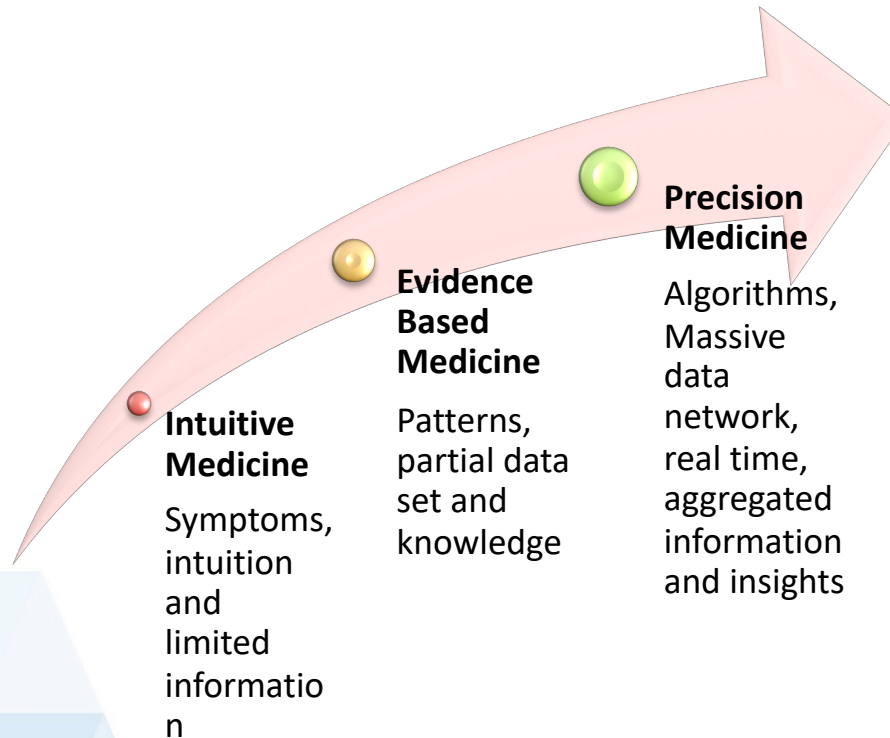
Intuitive Medicine

Symptoms, intuition and limited informatio n

Evidence Based Medicine

Patterns, partial data set and knowledge

Precision Medicine

Algorithms, Massive data network, real time, aggregated information and insights